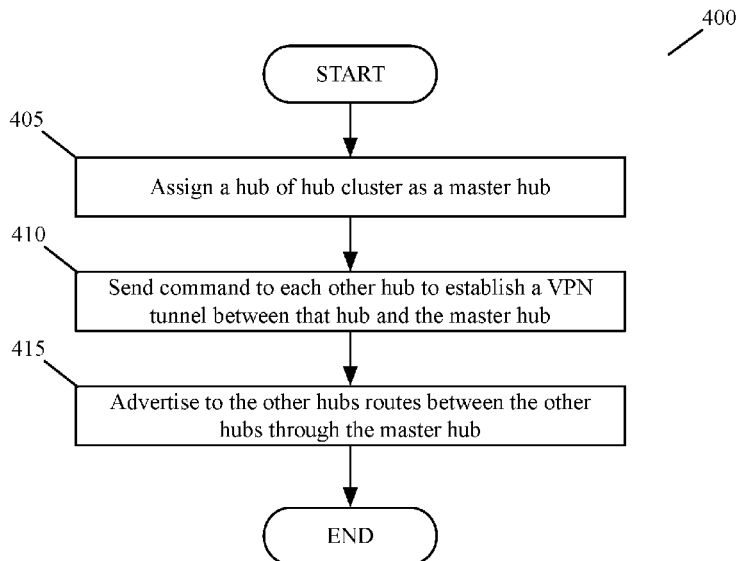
400

START

405

Assign a hub of hub cluster as a master hub

410

Send command to each other hub to establish a VPN tunnel between that hub and the master hub

415

Advertise to the other hubs routes between the other hubs through the master hub

END